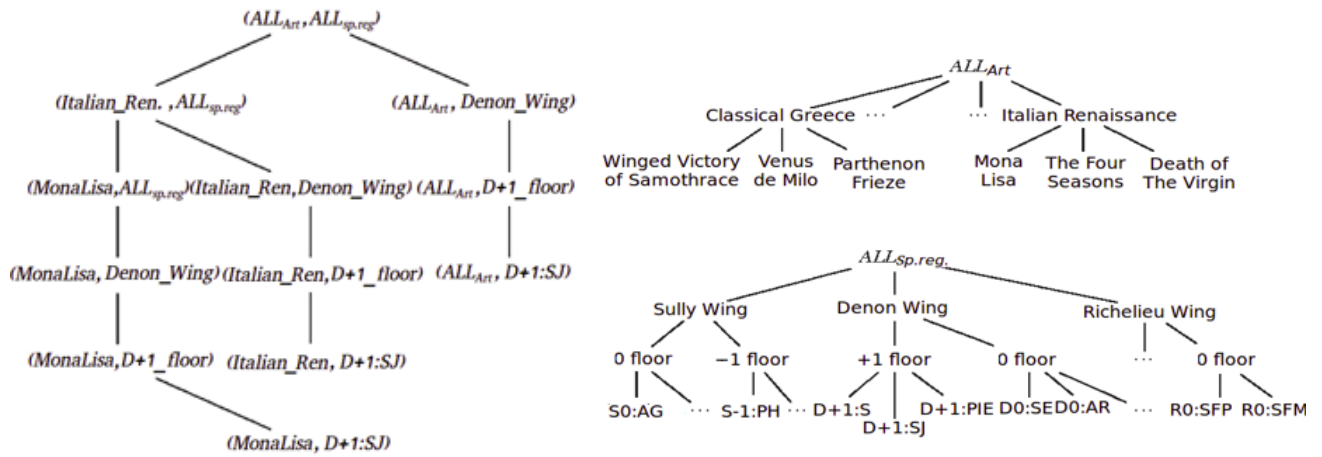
$(ALL_{Art}, ALL_{sp.reg})$

$(Italian\_Ren., ALL_{sp.reg})$

$(ALL_{Art}, Denon\_Wing)$

$(MonaLisa, ALL_{sp.reg})$ $(Italian\_Ren, Denon\_Wing)$ $(ALL_{Art}, D+1\_floor)$

$(MonaLisa, Denon\_Wing)$ $(Italian\_Ren, D+1\_floor)$ $(ALL_{Art}, D+1{:}SJ)$

$(MonaLisa, D+1\_floor)$ $(Italian\_Ren, D+1{:}SJ)$

$(MonaLisa, D+1{:}SJ)$

$ALL_{Art}$

Classical Greece ··· ··· Italian Renaissance

Winged Victory of Samothrace
Venus de Milo
Parthenon Frieze
Mona Lisa
The Four Seasons
Death of The Virgin

$ALL_{Sp.reg.}$

Sully Wing
Denon Wing
Richelieu Wing

0 floor
−1 floor
+1 floor
0 floor
···
0 floor

S0:AG ··· S-1:PH ··· D+1:S D+1:SJ D+1:PIE D0:SED0:AR ··· R0:SFP R0:SFM